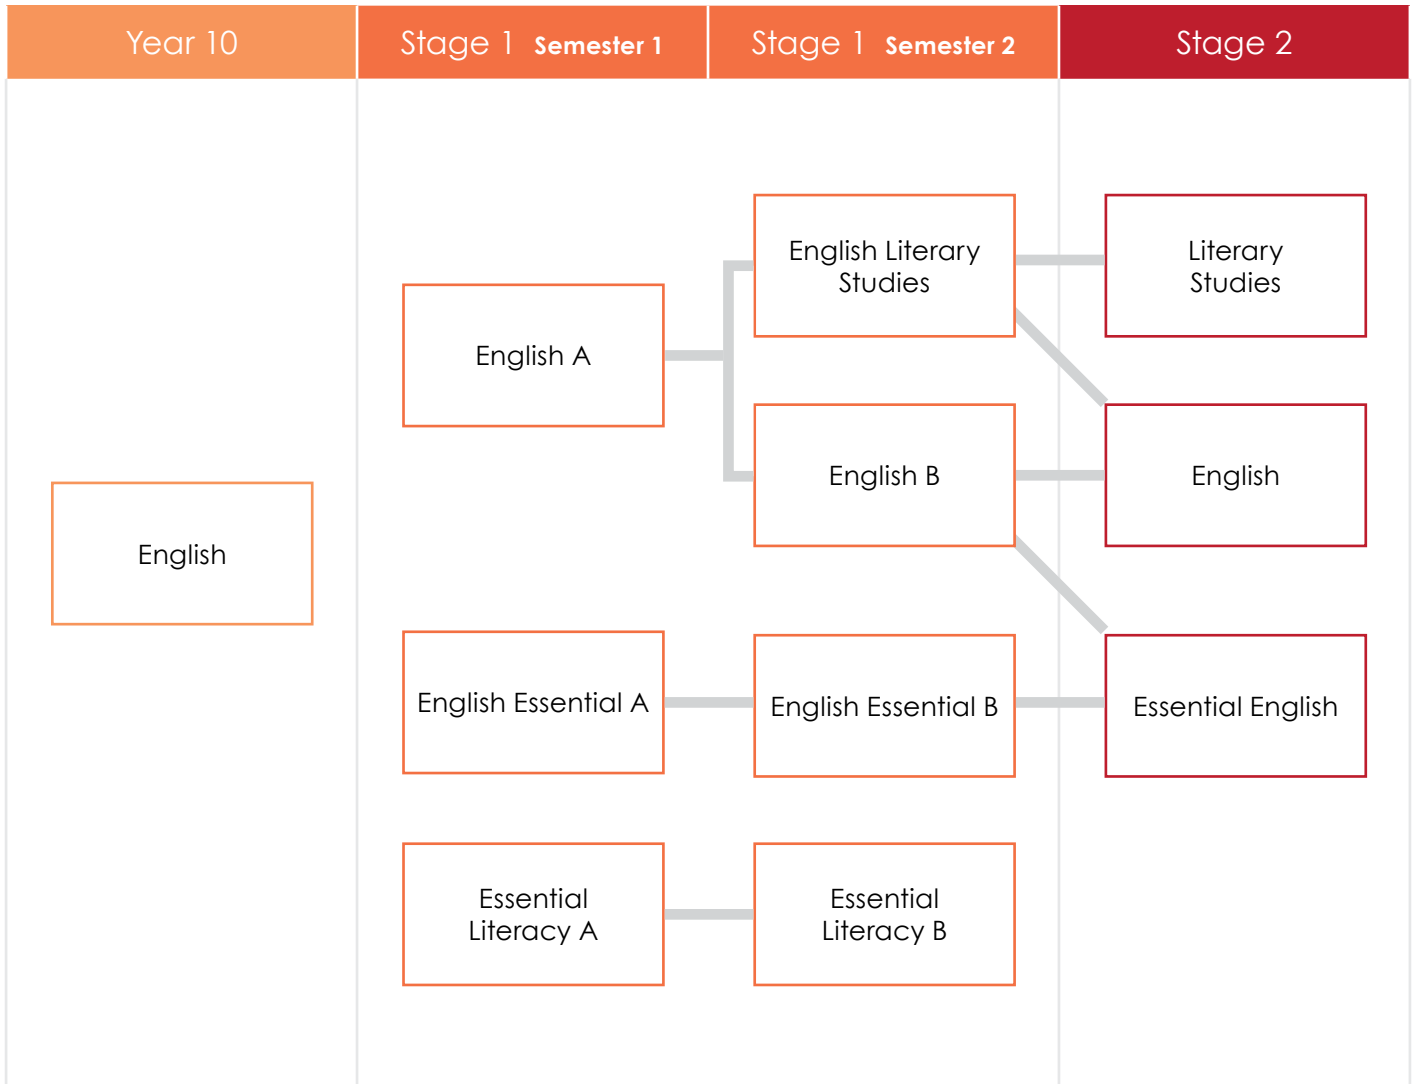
Year 10

Stage 1 Semester 1

Stage 1 Semester 2

Stage 2

English

English A

English Literary Studies

English B

Literary Studies

English

English Essential A

English Essential B

Essential English

Essential Literacy A

Essential Literacy B